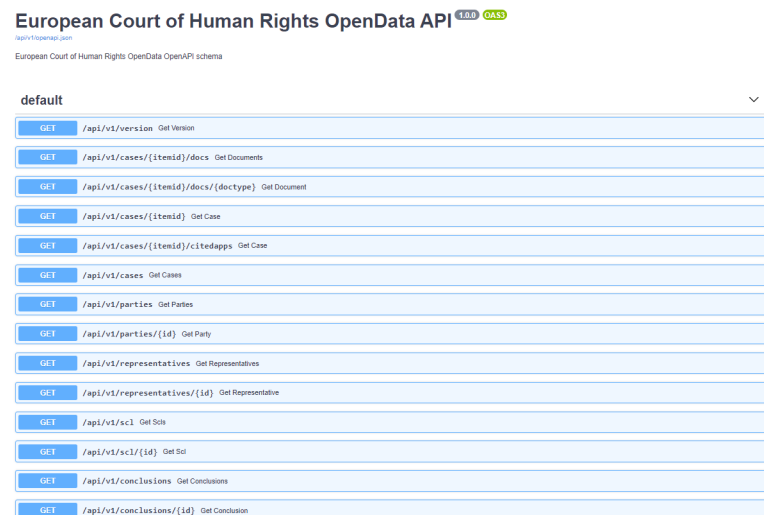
European Court of Human Rights OpenData API 1.0.0 OAS3

/api/v1/openapi.json

European Court of Human Rights OpenData OpenAPI schema

default

GET /api/v1/version Get Version

GET /api/v1/cases/{itemid}/docs Get Documents

GET /api/v1/cases/{itemid}/docs/{doctype} Get Document

GET /api/v1/cases/{itemid} Get Case

GET /api/v1/cases/{itemid}/citedapps Get Case

GET /api/v1/cases Get Cases

GET /api/v1/parties Get Parties

GET /api/v1/parties/{id} Get Party

GET /api/v1/representatives Get Representatives

GET /api/v1/representatives/{id} Get Representative

GET /api/v1/scl Get Scls

GET /api/v1/scl/{id} Get Scl

GET /api/v1/conclusions Get Conclusions

GET /api/v1/conclusions/{id} Get Conclusion